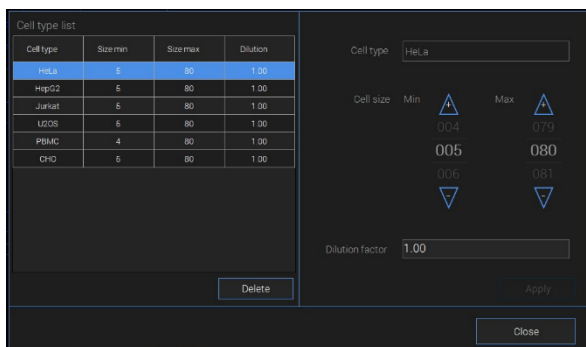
Cell type list

| Cell type | Size min | Size max | Dilution |
|---|---|---|---|
| HeLa | 5 | 80 | 1.00 |
| HepG2 | 5 | 80 | 1.00 |
| Jurkat | 5 | 80 | 1.00 |
| U2OS | 5 | 80 | 1.00 |
| PBMC | 4 | 80 | 1.00 |
| CHO | 5 | 80 | 1.00 |

Delete

Cell type HeLa

Cell size Min Max

004 079

005 080

006 081

Dilution factor 1.00

Apply

Close